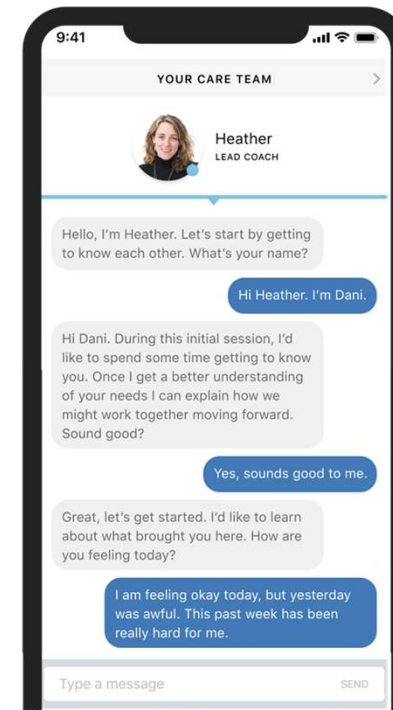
9:41

YOUR CARE TEAM

Heather
LEAD COACH

Hello, I'm Heather. Let's start by getting to know each other. What's your name?

Hi Heather. I'm Dani.

Hi Dani. During this initial session, I'd like to spend some time getting to know you. Once I get a better understanding of your needs I can explain how we might work together moving forward. Sound good?

Yes, sounds good to me.

Great, let's get started. I'd like to learn about what brought you here. How are you feeling today?

I am feeling okay today, but yesterday was awful. This past week has been really hard for me.

Type a message

SEND